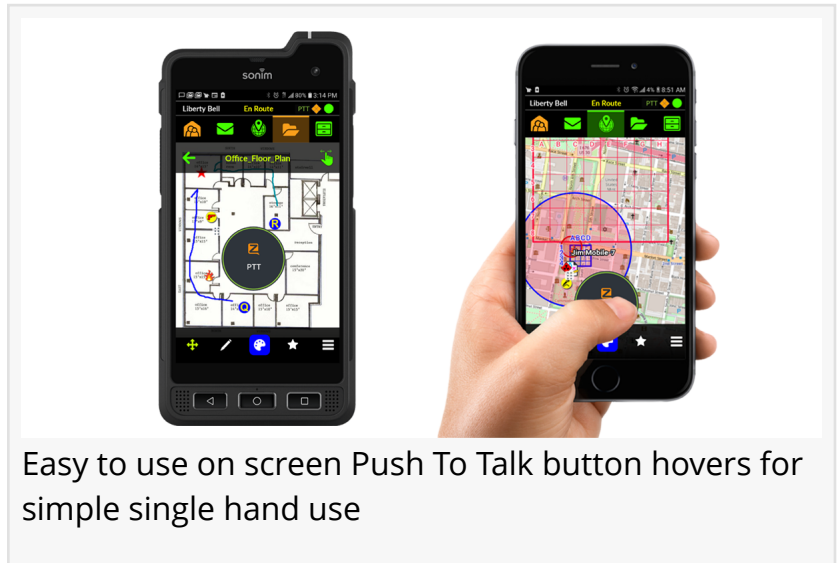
sonim

80% 3:14 PM

Liberty Bell

En Route

PTT

Office_Floor_Plan

Z

PTT

R

Q

4% 8:51 AM

Liberty Bell

En Route

PTT

ABCD

Jim Mobile 7

Z

Easy to use on screen Push To Talk button hovers for simple single hand use